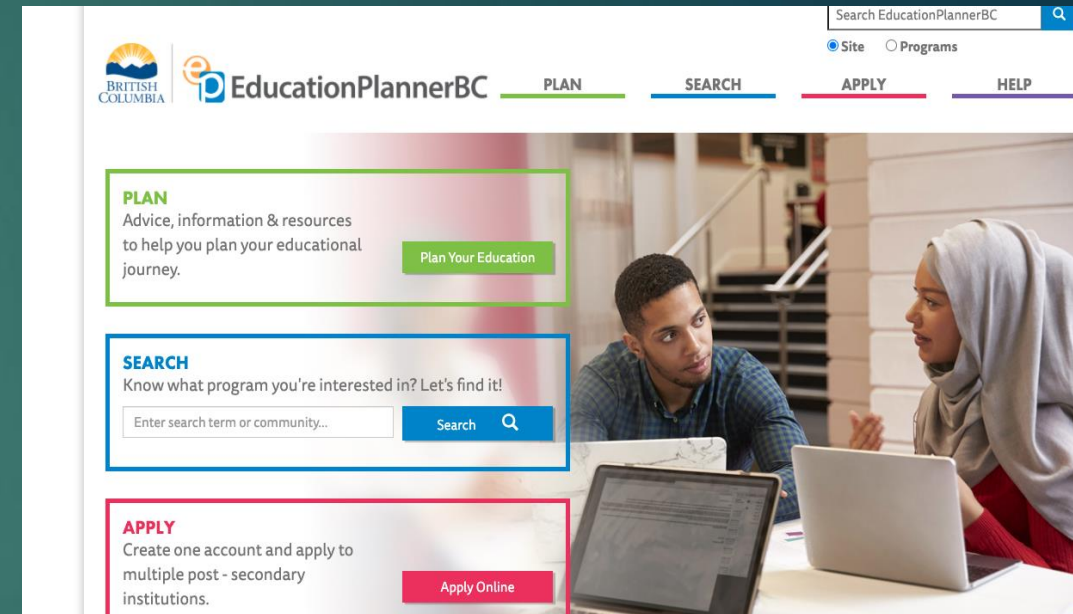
Search EducationPlannerBC

Site Programs

BRITISH COLUMBIA

EducationPlannerBC

PLAN SEARCH APPLY HELP

PLAN
Advice, information & resources to help you plan your educational journey.

Plan Your Education

SEARCH
Know what program you're interested in? Let's find it!

Enter search term or community...

Search

APPLY
Create one account and apply to multiple post - secondary institutions.

Apply Online